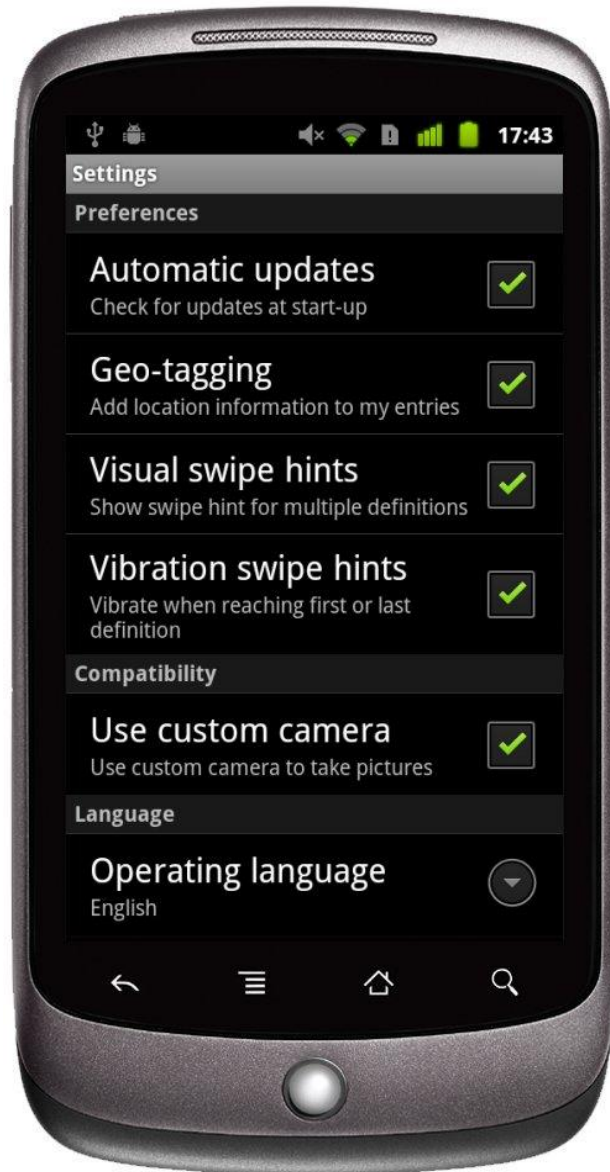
17:43

Settings

Preferences

Automatic updates
Check for updates at start-up

Geo-tagging
Add location information to my entries

Visual swipe hints
Show swipe hint for multiple definitions

Vibration swipe hints
Vibrate when reaching first or last definition

Compatibility

Use custom camera
Use custom camera to take pictures

Language

Operating language
English